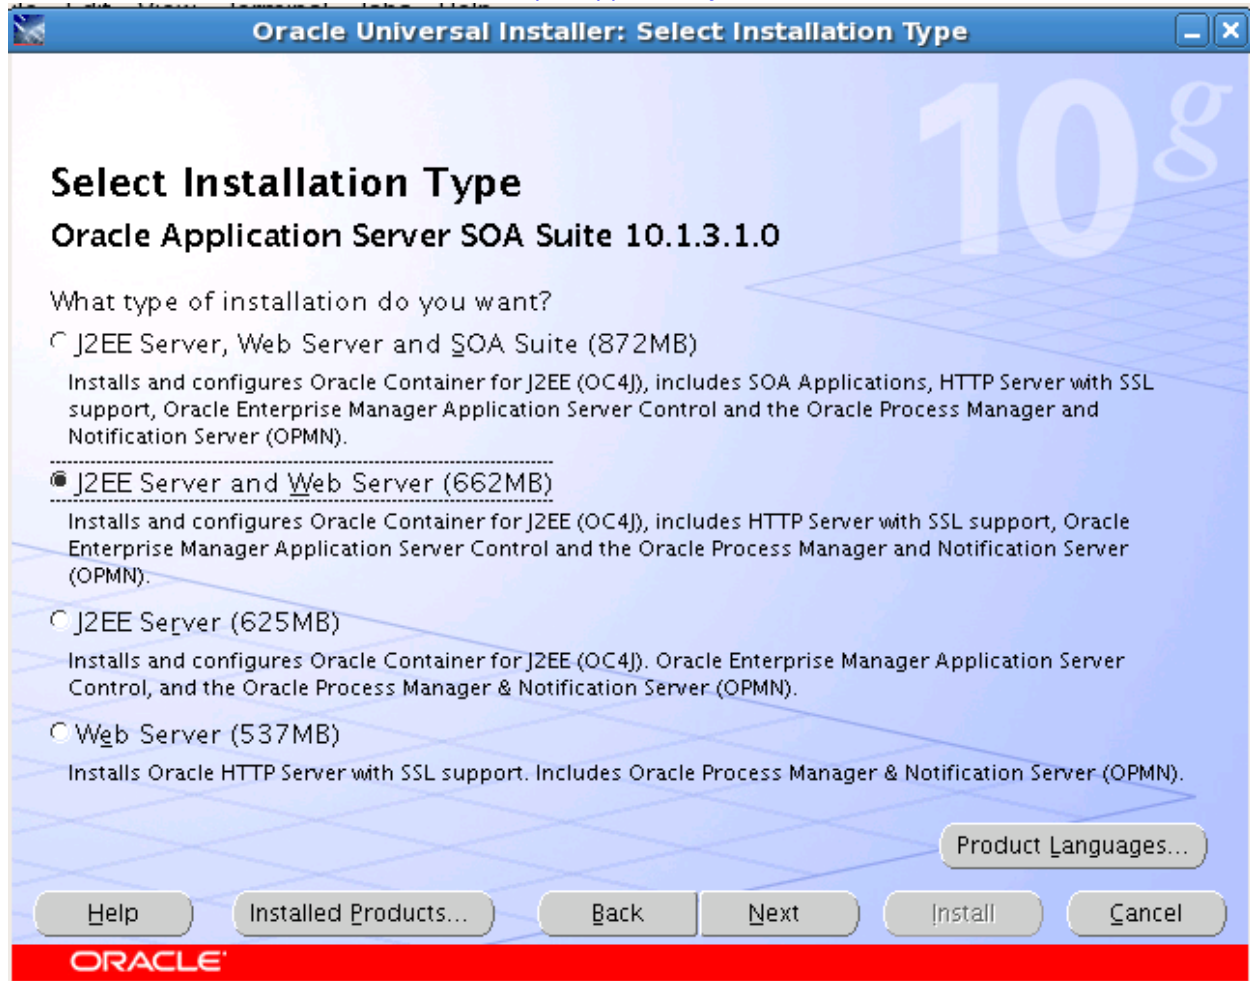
Oracle Universal Installer: Select Installation Type

10g

Select Installation Type

Oracle Application Server SOA Suite 10.1.3.1.0

What type of installation do you want?

J2EE Server, Web Server and SOA Suite (872MB)

Installs and configures Oracle Container for J2EE (OC4J), includes SOA Applications, HTTP Server with SSL support, Oracle Enterprise Manager Application Server Control and the Oracle Process Manager and Notification Server (OPMN).

J2EE Server and Web Server (662MB)

Installs and configures Oracle Container for J2EE (OC4J), includes HTTP Server with SSL support, Oracle Enterprise Manager Application Server Control and the Oracle Process Manager and Notification Server (OPMN).

J2EE Server (625MB)

Installs and configures Oracle Container for J2EE (OC4J). Oracle Enterprise Manager Application Server Control, and the Oracle Process Manager & Notification Server (OPMN).

Web Server (537MB)

Installs Oracle HTTP Server with SSL support. Includes Oracle Process Manager & Notification Server (OPMN).

Product Languages...

Help Installed Products... Back Next Install Cancel

ORACLE